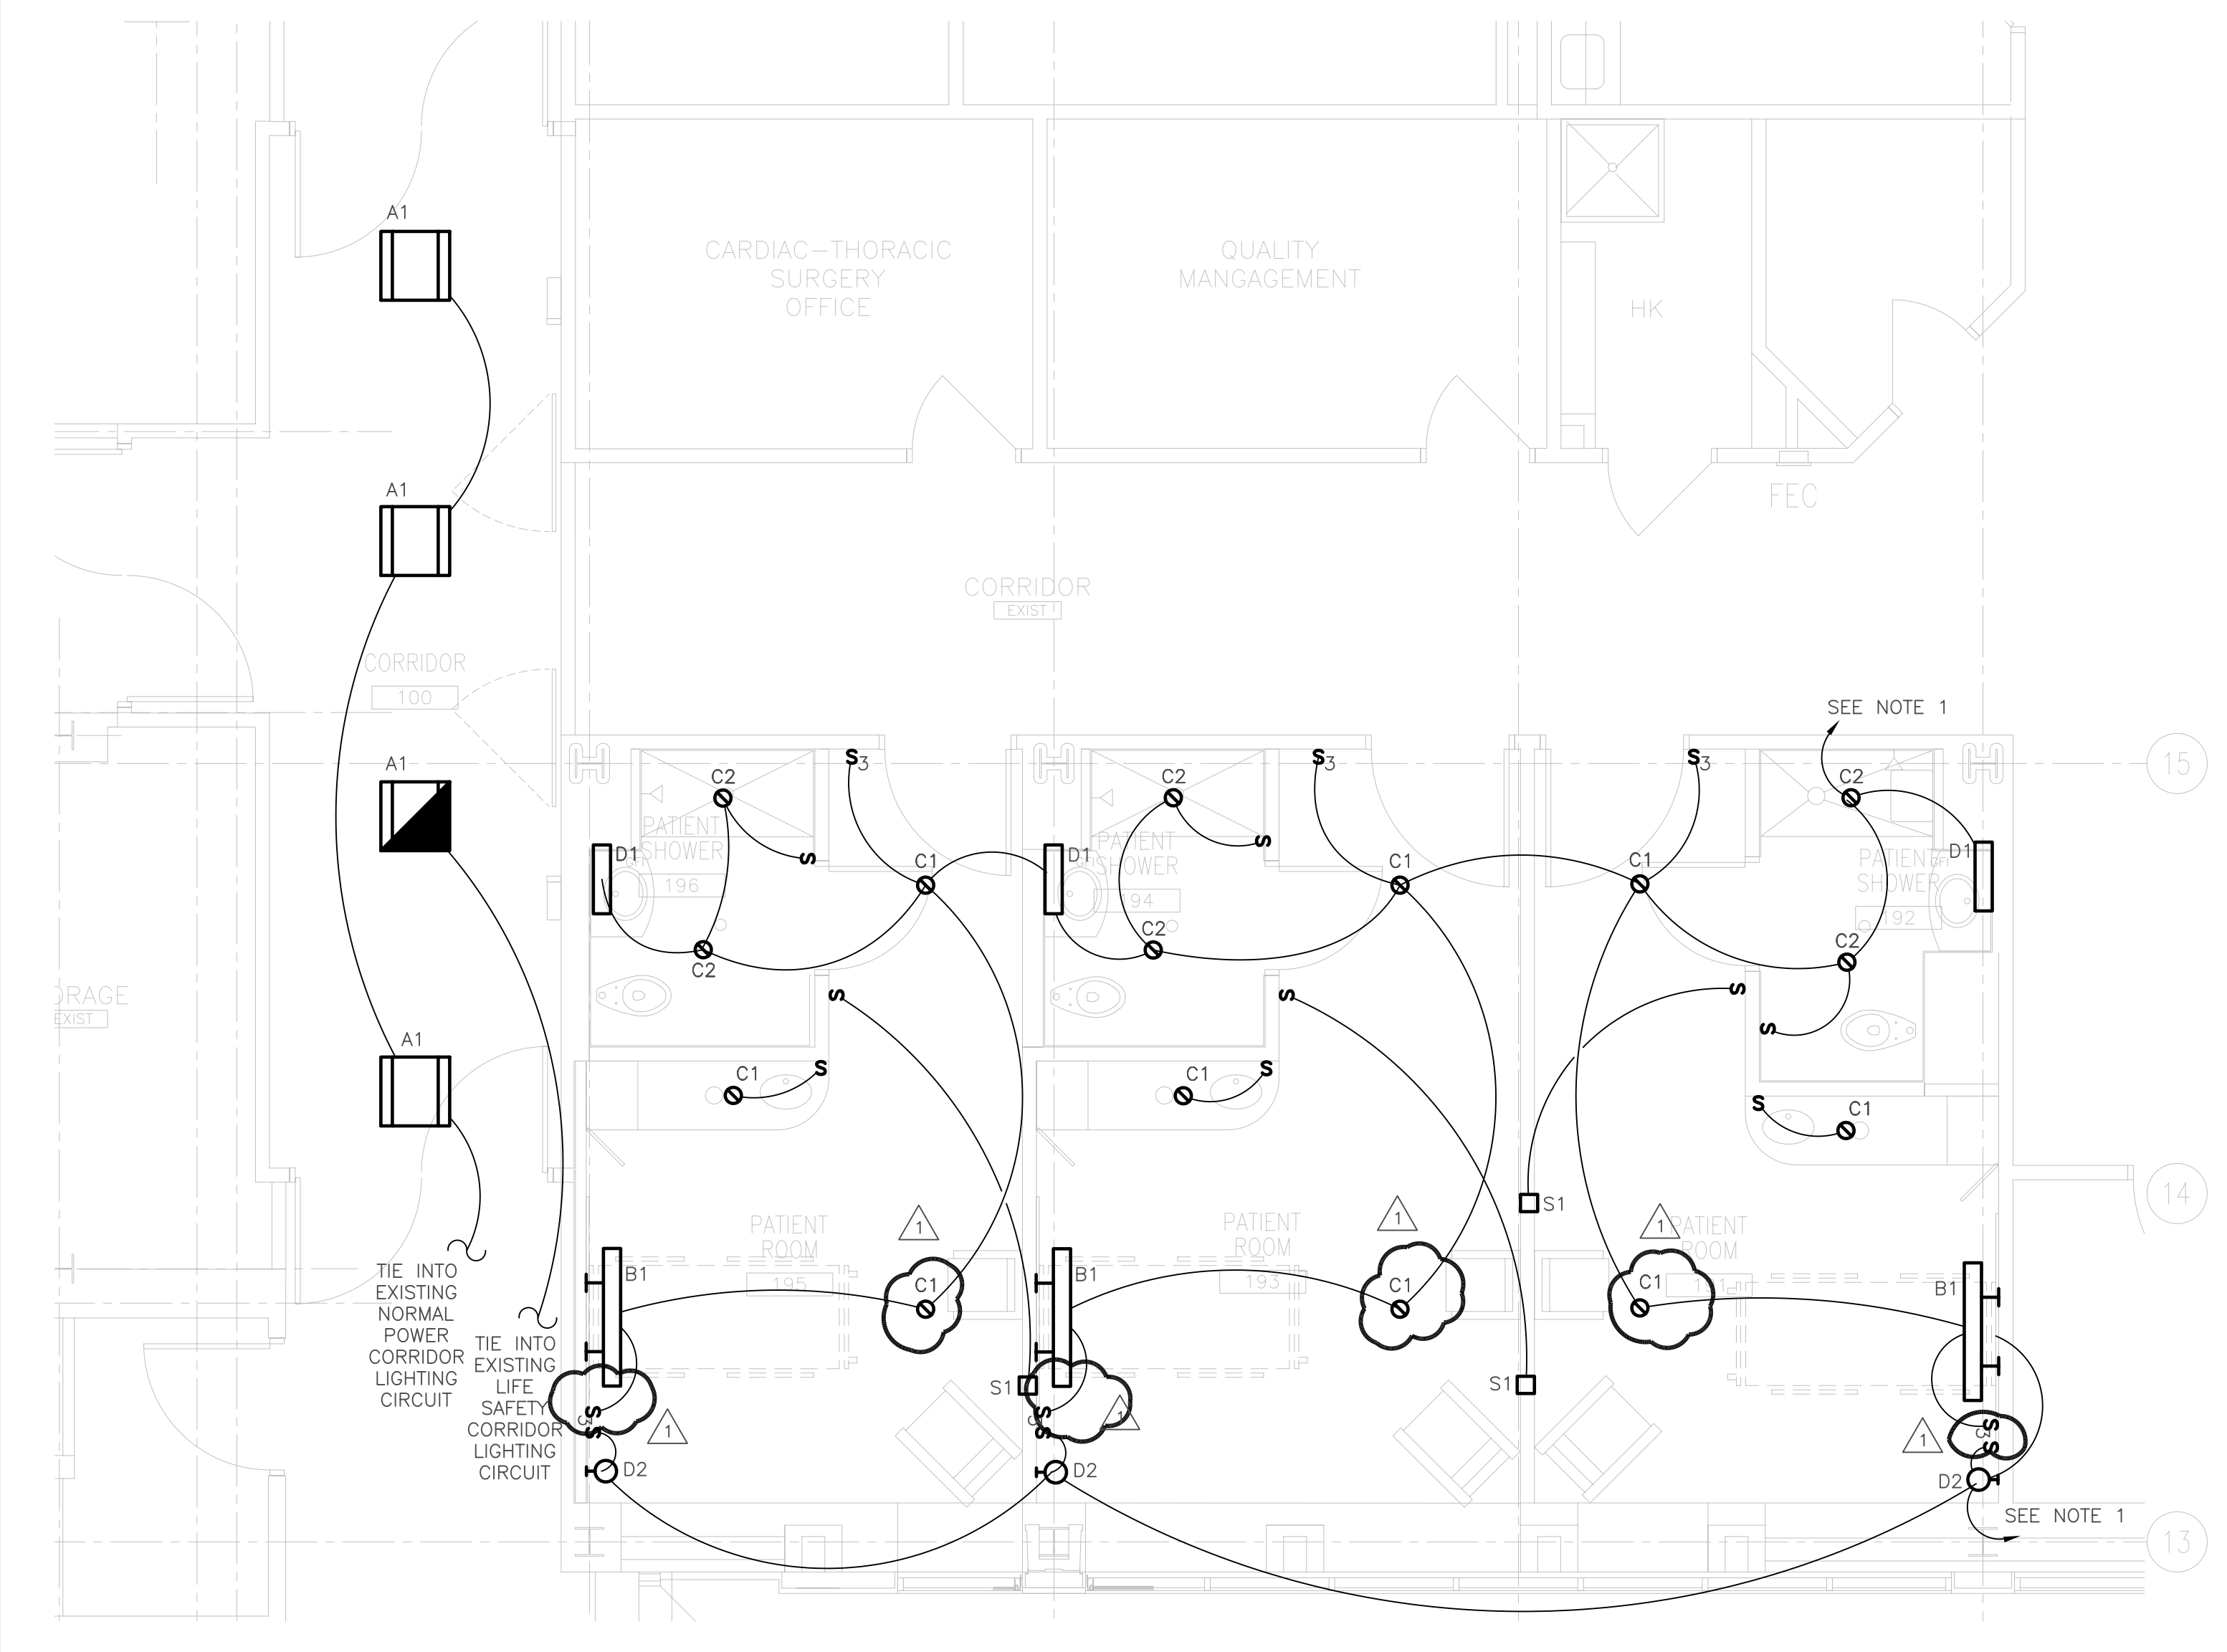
A1

A1

A1

A1

CARDIAC–THORACIC SURGERY OFFICE

QUALITY MANGAGEMENT

HK

FEC

CORRIDOR
EXIST

CORRIDOR
100

RAGE
EXIST

SEE NOTE 1

15

14

13

$S_3$

$S_3$

$S_3$

C2

C2

C2

C2

C2

C2

C1

C1

C1

C1

C1

C1

C1

C1

C1

D1

D1

D1

S

S

S

S

S

S

S

S

PATIENT SHOWER
196

PATIENT SHOWER
194

PATIENT SHOWER
192

PATIENT ROOM
195

PATIENT ROOM
193

PATIENT ROOM

B1

B1

B1

S1

S1

S1

D2

D2

D2

1

1

1

1

1

TIE INTO EXISTING NORMAL POWER CORRIDOR LIGHTING CIRCUIT

TIE INTO EXISTING LIFE SAFETY CORRIDOR LIGHTING CIRCUIT

SEE NOTE 1